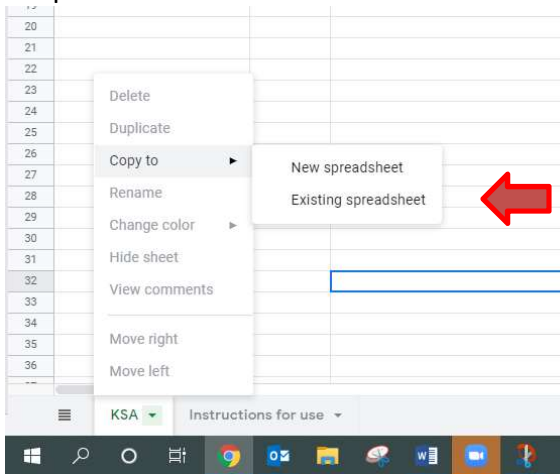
20
21
22
23
24
25
26
27
28
29
30
31
32
33
34
35
36

Delete
Duplicate
Copy to
Rename
Change color
Hide sheet
View comments
Move right
Move left

New spreadsheet
Existing spreadsheet

KSA
Instructions for use